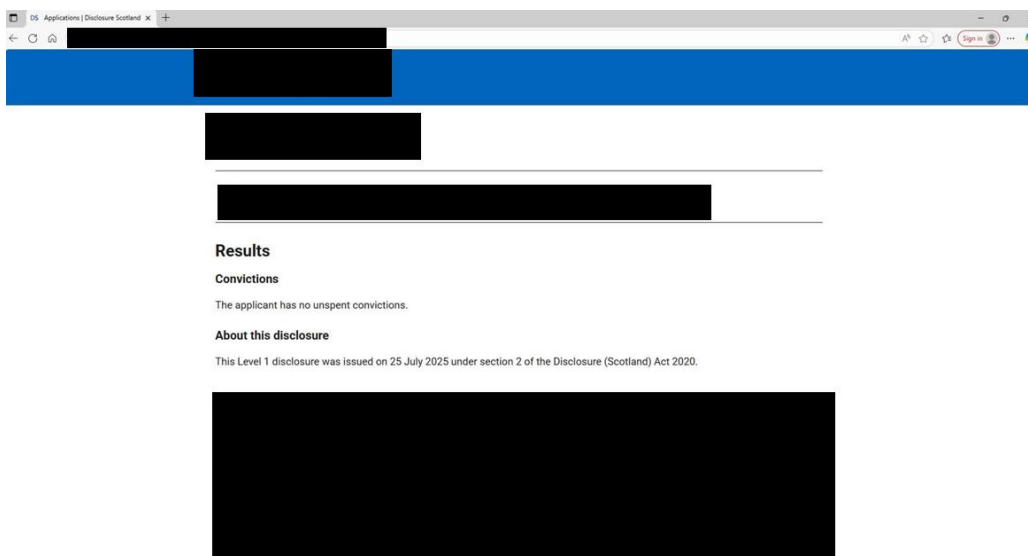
DS Applications | Disclosure Scotland ×

Sign in

Results

Convictions

The applicant has no unspent convictions.

About this disclosure

This Level 1 disclosure was issued on 25 July 2025 under section 2 of the Disclosure (Scotland) Act 2020.